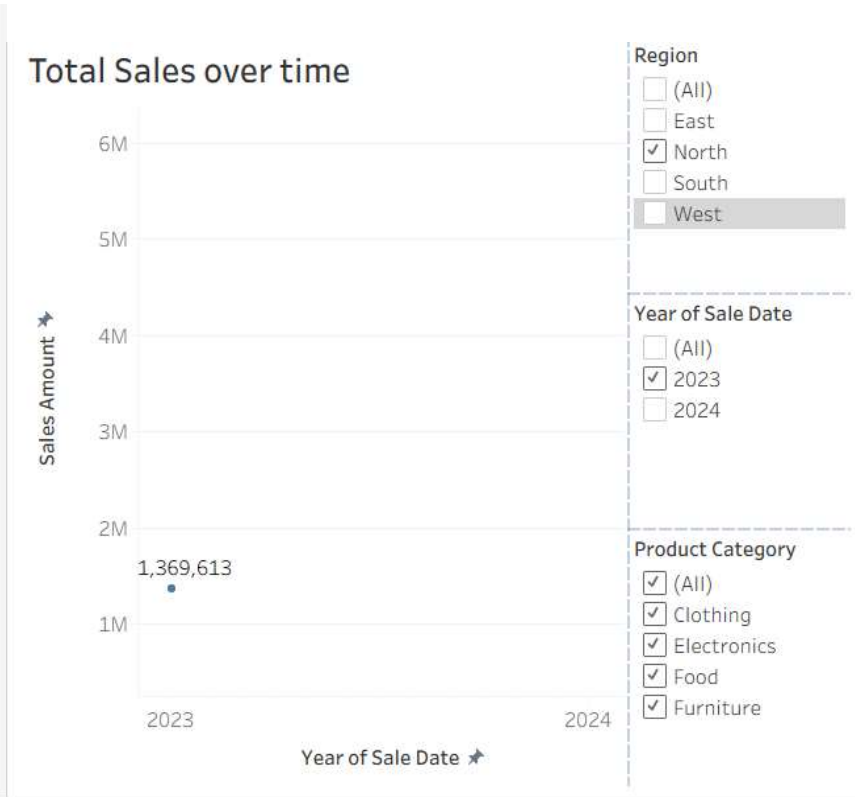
Total Sales over time

6M
5M
4M
3M
2M
1M

Sales Amount

1,369,613

2023
2024

Year of Sale Date

Region
(All)
East
North
South
West

Year of Sale Date
(All)
2023
2024

Product Category
(All)
Clothing
Electronics
Food
Furniture